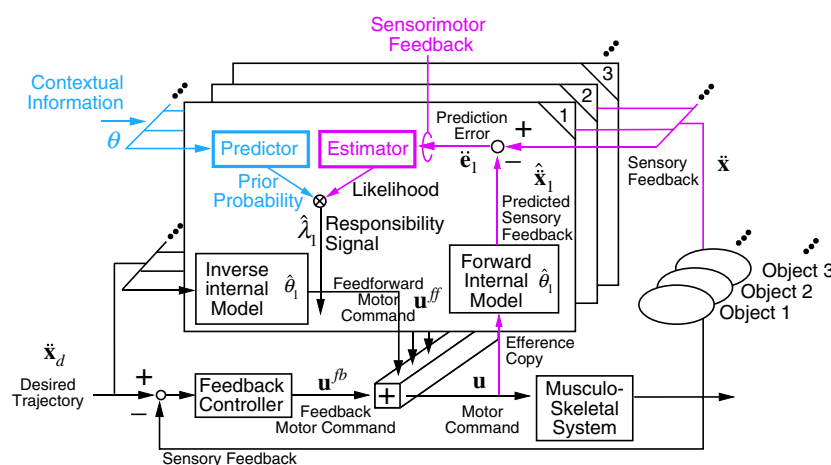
Sensorimotor Feedback

Contextual Information

$\theta$

3

2

1

Prediction Error

+

−

$\ddot{\mathbf{e}}_1$

Predictor

Estimator

Prior Probability

Likelihood

$\hat{\lambda}_1$

Responsibility Signal

$\hat{\ddot{\mathbf{x}}}_1$

Predicted Sensory Feedback

Sensory Feedback

$\ddot{\mathbf{x}}$

Inverse internal Model

$\hat{\theta}_1$

Feedforward Motor Command

$\mathbf{u}^{ff}$

Forward Internal Model

$\hat{\theta}_1$

Object 3

Object 2

Object 1

$\ddot{\mathbf{x}}_d$

Desired Trajectory

+

−

Feedback Controller

$\mathbf{u}^{fb}$

Feedback Motor Command

+

Efference Copy

$\mathbf{u}$

Motor Command

Musculo-Skeletal System

Sensory Feedback